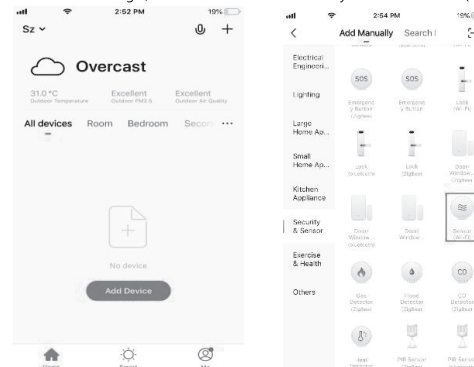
2:52 PM
19%
Sz
Overcast
31.0 °C
Outdoor Temperature
Excellent
Outdoor PM2.5
Excellent
Outdoor Air Quality
All devices Room Bedroom Secon ···
No device
Add Device
Home
Smart
Me

2:54 PM
19%
Add Manually Search
Electrical Engineeri...
Lighting
Large Home Ap...
Small Home Ap...
Kitchen Appliance
Security & Sensor
Exercise & Health
Others
SOS
SOS
Emergency Button (Zigbee)
Emergency Button
Lock (Wi-Fi)
Lock (Bluetooth)
Lock (Zigbee)
Door Window... (Zigbee)
Door Window... (Bluetooth)
Door Window...
Sensor (Wi-Fi)
Gas Detector (Zigbee)
Smoke Detector (Zigbee)
CO
CO Detector (Zigbee)
Heat Detector
PIR Sensor
PIR Sensor